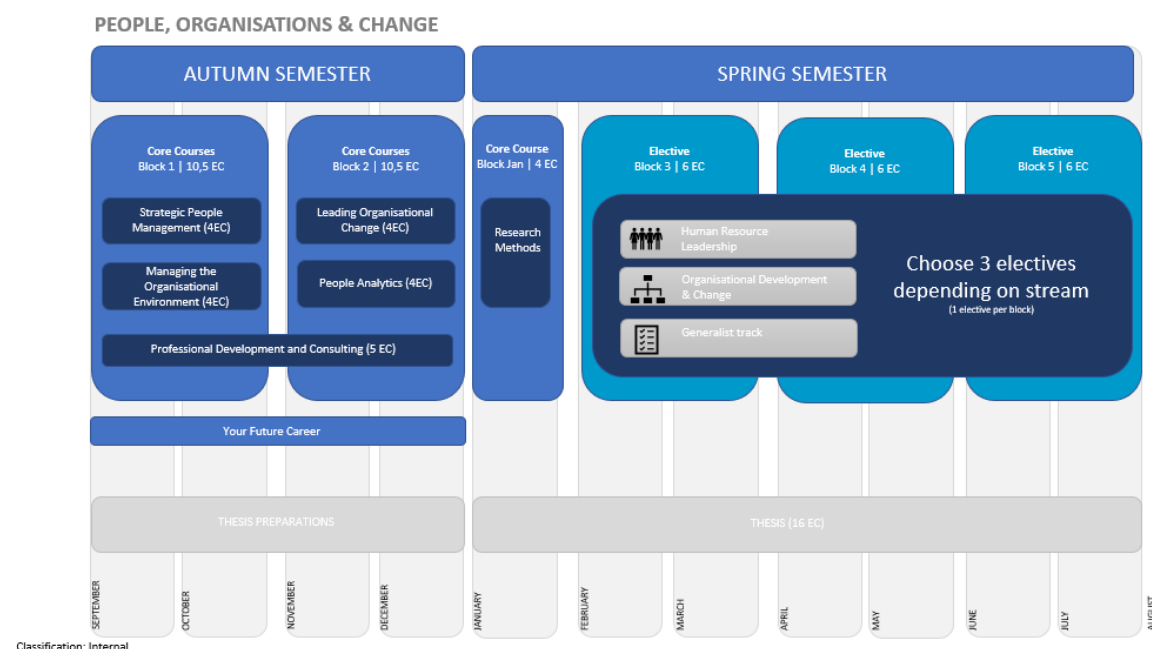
PEOPLE, ORGANISATIONS & CHANGE

AUTUMN SEMESTER

SPRING SEMESTER

Core Courses
Block 1 | 10,5 EC

Strategic People Management (4EC)

Managing the Organisational Environment (4EC)

Core Courses
Block 2 | 10,5 EC

Leading Organisational Change (4EC)

People Analytics (4EC)

Professional Development and Consulting (5 EC)

Core Course
Block Jan | 4 EC

Research Methods

Elective
Block 3 | 6 EC

Elective
Block 4 | 6 EC

Elective
Block 5 | 6 EC

Human Resource Leadership

Organisational Development & Change

Generalist track

Choose 3 electives depending on stream
(1 elective per block)

Your Future Career

THESIS PREPARATIONS

THESIS (16 EC)

SEPTEMBER

OCTOBER

NOVEMBER

DECEMBER

JANUARY

FEBRUARY

MARCH

APRIL

MAY

JUNE

JULY

AUGUST

Classification: Internal